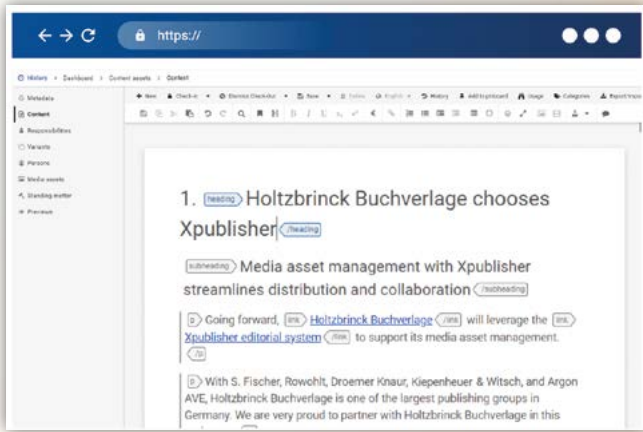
https://

History > Dashboard > Content assets > Content

New Check-in Dismiss Checkout Save Follow English History Add to pinboard Usage Categories Export trace

Metadata
Content
Responsibilities
Variants
Persons
Media assets
Standing matter
Preview

1. heading Holtzbrinck Buchverlage chooses Xpublisher /heading

subheading Media asset management with Xpublisher streamlines distribution and collaboration /subheading

p Going forward, link Holtzbrinck Buchverlage /link will leverage the link Xpublisher editorial system /link to support its media asset management. /p

p With S. Fischer, Rowohlt, Droemer Knaur, Kiepenheuer & Witsch, and Argon AVE, Holtzbrinck Buchverlage is one of the largest publishing groups in Germany. We are very proud to partner with Holtzbrinck Buchverlage in this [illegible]